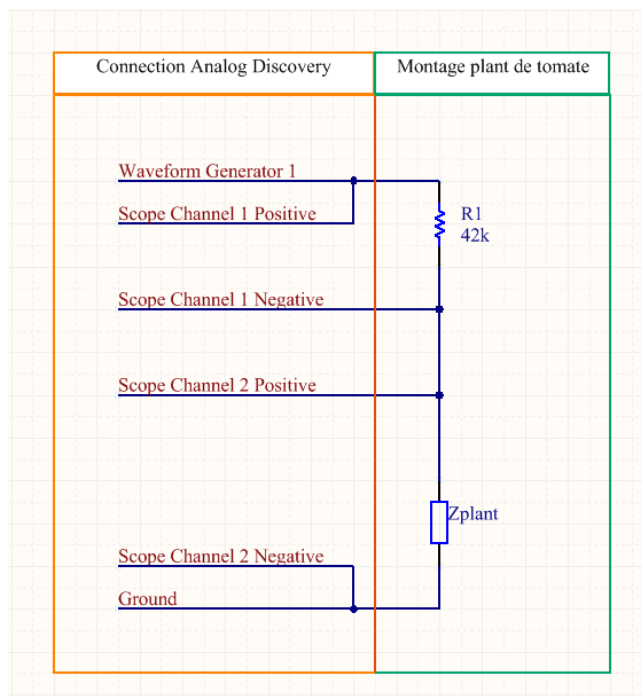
Connection Analog Discovery

Waveform Generator 1

Scope Channel 1 Positive

Scope Channel 1 Negative

Scope Channel 2 Positive

Scope Channel 2 Negative

Ground

Montage plant de tomate

R1
42k

Zplant